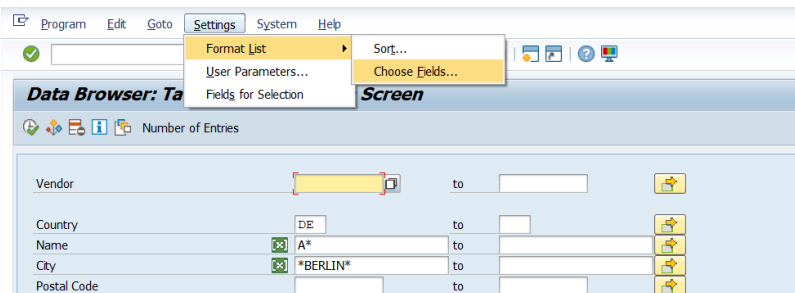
Program Edit Goto Settings System Help

Format List
User Parameters...
Fields for Selection

Sort...
Choose Fields...

Data Browser: Ta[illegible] Screen

Number of Entries

| | | | |
|---|---|---|---|
| Vendor | | to | |
| Country | DE | to | |
| Name | A* | to | |
| City | *BERLIN* | to | |
| Postal Code | | to | |